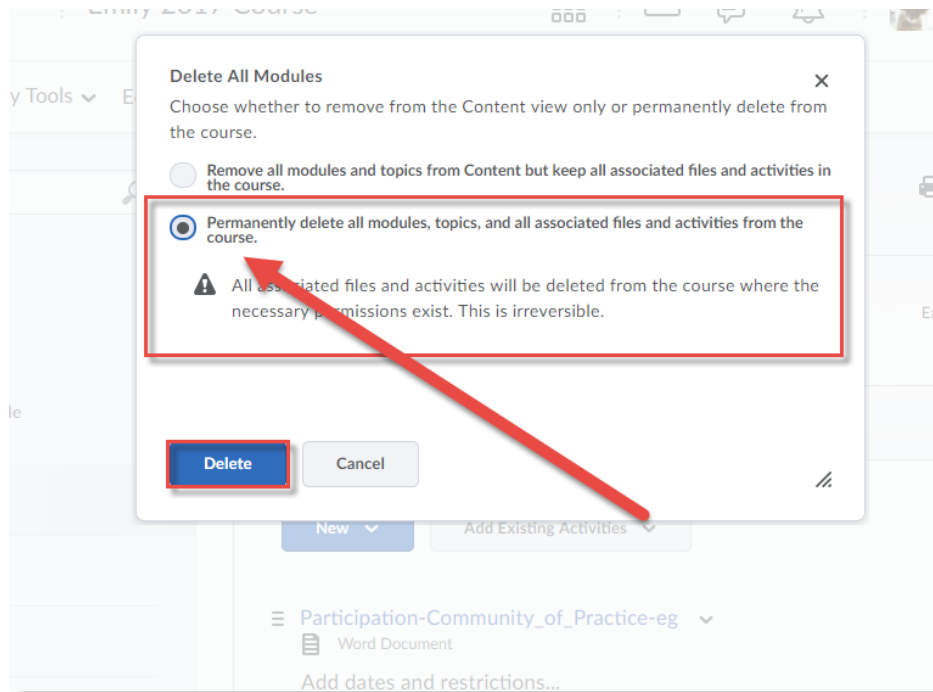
Emily 2017 Course

y Tools
E

le

Delete All Modules

×

Choose whether to remove from the Content view only or permanently delete from the course.

Remove all modules and topics from Content but keep all associated files and activities in the course.

Permanently delete all modules, topics, and all associated files and activities from the course.

All ass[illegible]iated files and activities will be deleted from the course where the necessary p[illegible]missions exist. This is irreversible.

Delete

Cancel

New

Add Existing Activities

Participation-Community_of_Practice-eg

Word Document

Add dates and restrictions...